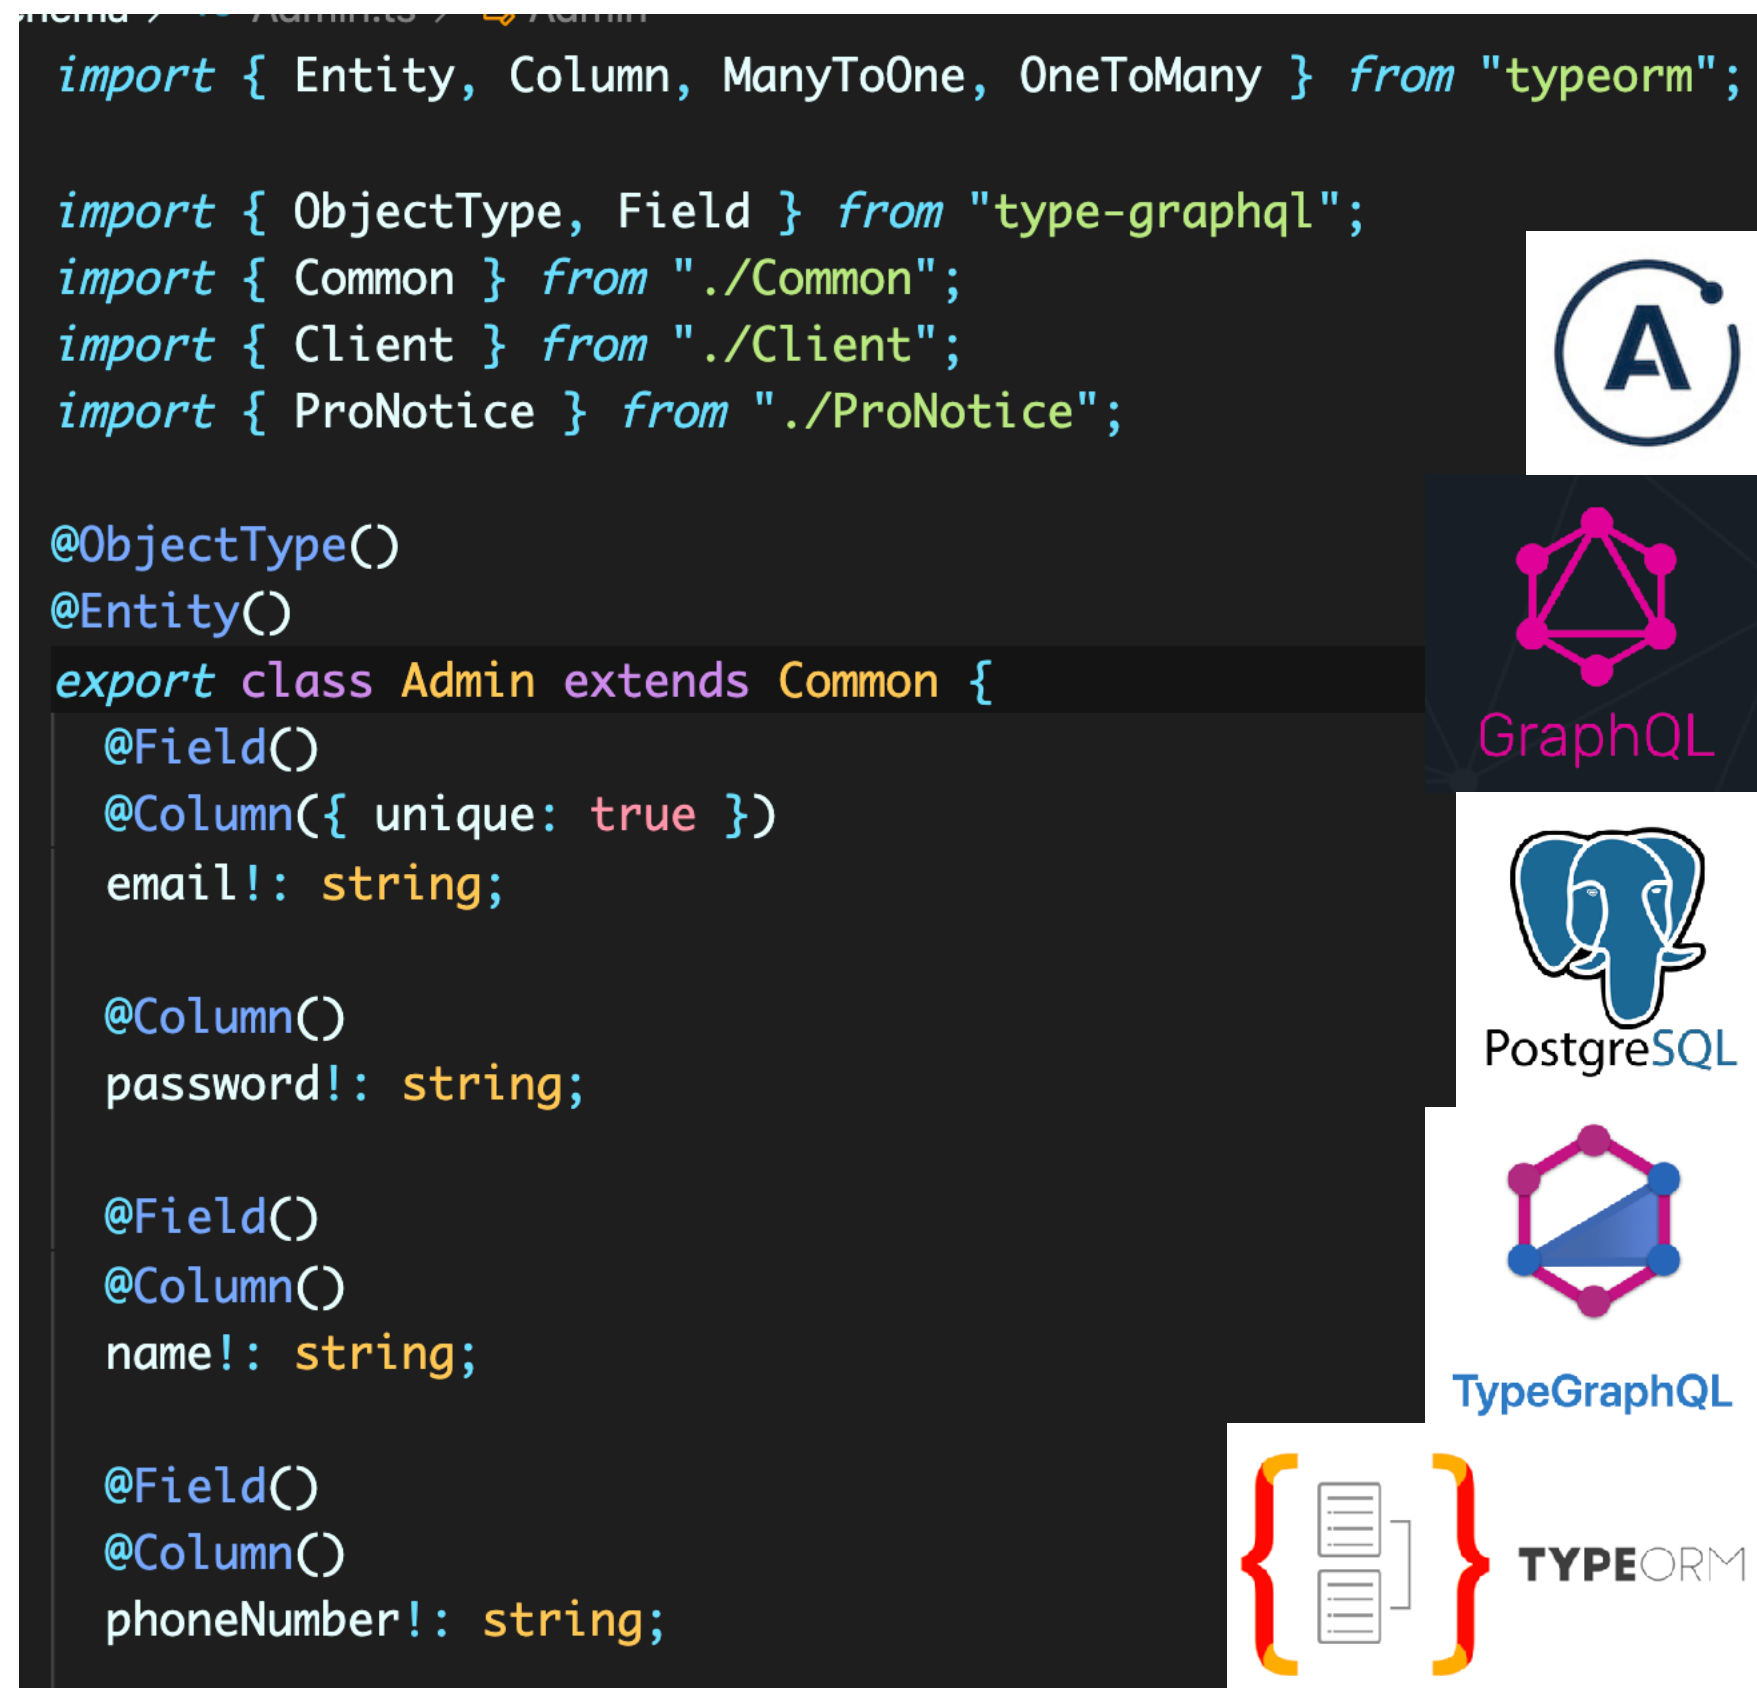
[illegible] > Admin.ts > Admin

import { Entity, Column, ManyToOne, OneToMany } from "typeorm";

import { ObjectType, Field } from "type-graphql";
import { Common } from "./Common";
import { Client } from "./Client";
import { ProNotice } from "./ProNotice";

@ObjectType()
@Entity()
export class Admin extends Common {
  @Field()
  @Column({ unique: true })
  email!: string;

  @Column()
  password!: string;

  @Field()
  @Column()
  name!: string;

  @Field()
  @Column()
  phoneNumber!: string;

A

GraphQL

PostgreSQL

TypeGraphQL

TYPEORM